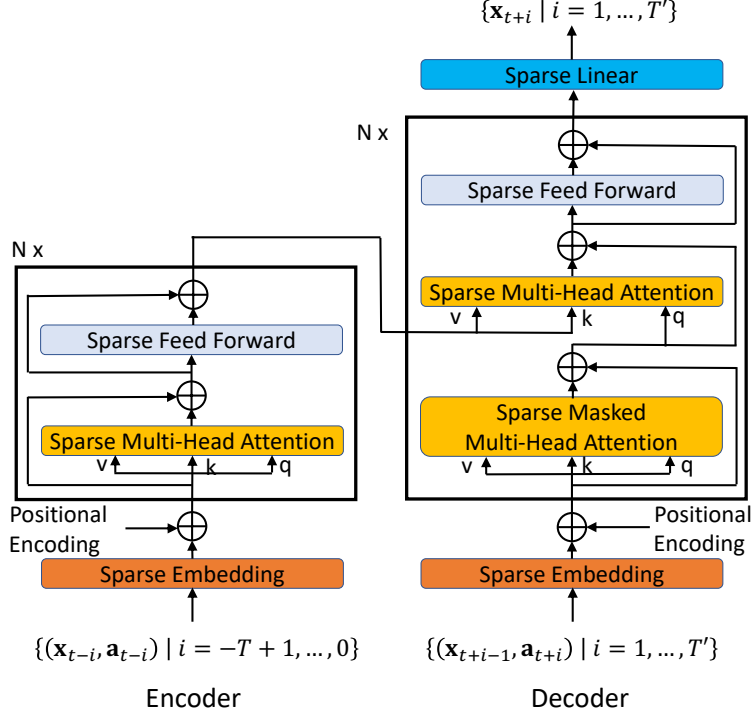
$\{\mathbf{x}_{t+i} \mid i = 1, \ldots, T'\}$

Sparse Linear

N x

Sparse Feed Forward

Sparse Multi-Head Attention

v k q

Sparse Masked Multi-Head Attention

v k q

Positional Encoding

Sparse Embedding

$\{(\mathbf{x}_{t+i-1}, \mathbf{a}_{t+i}) \mid i = 1, \ldots, T'\}$

Decoder

N x

Sparse Feed Forward

Sparse Multi-Head Attention

v k q

Positional Encoding

Sparse Embedding

$\{(\mathbf{x}_{t-i}, \mathbf{a}_{t-i}) \mid i = -T+1, \ldots, 0\}$

Encoder